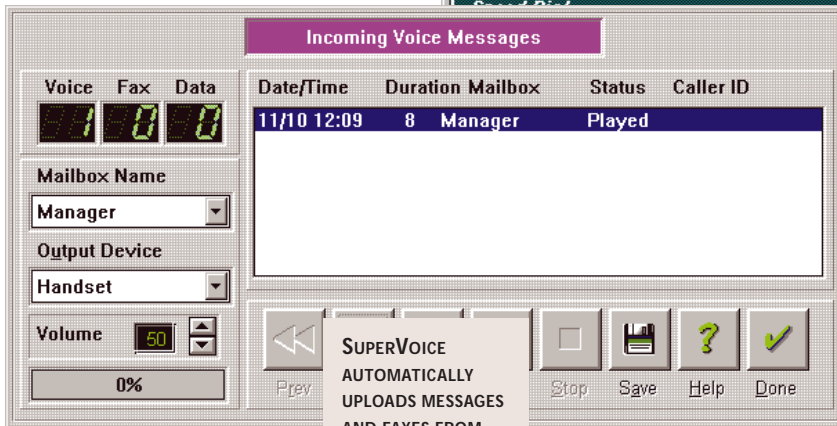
Speed Dial

Incoming Voice Messages

Voice Fax Data
1 0 0

Mailbox Name
Manager

Output Device
Handset

Volume 50

0%

| Date/Time | Duration | Mailbox | Status | Caller ID |
|---|---|---|---|---|
| 11/10 12:09 | 8 | Manager | Played | |

Prev

SUPERVOICE AUTOMATICALLY UPLOADS MESSAGES AND FAXES FROM

Stop Save Help Done